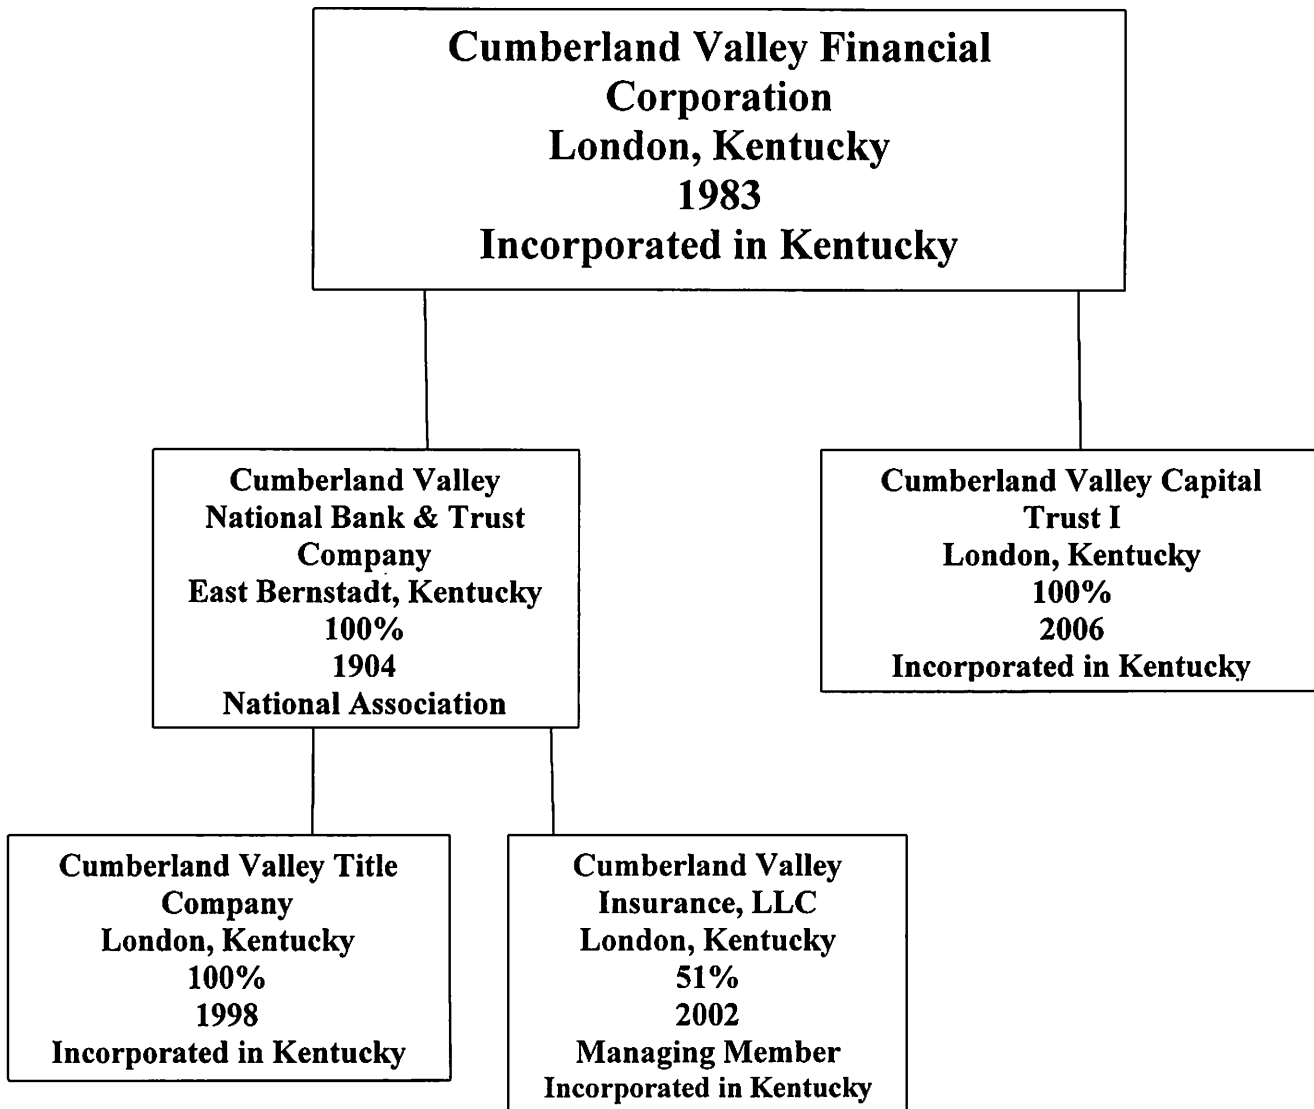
Cumberland Valley Financial Corporation
London, Kentucky
1983
Incorporated in Kentucky

Cumberland Valley National Bank & Trust Company
East Bernstadt, Kentucky
100%
1904
National Association

Cumberland Valley Capital Trust I
London, Kentucky
100%
2006
Incorporated in Kentucky

Cumberland Valley Title Company
London, Kentucky
100%
1998
Incorporated in Kentucky

Cumberland Valley Insurance, LLC
London, Kentucky
51%
2002
Managing Member
Incorporated in Kentucky